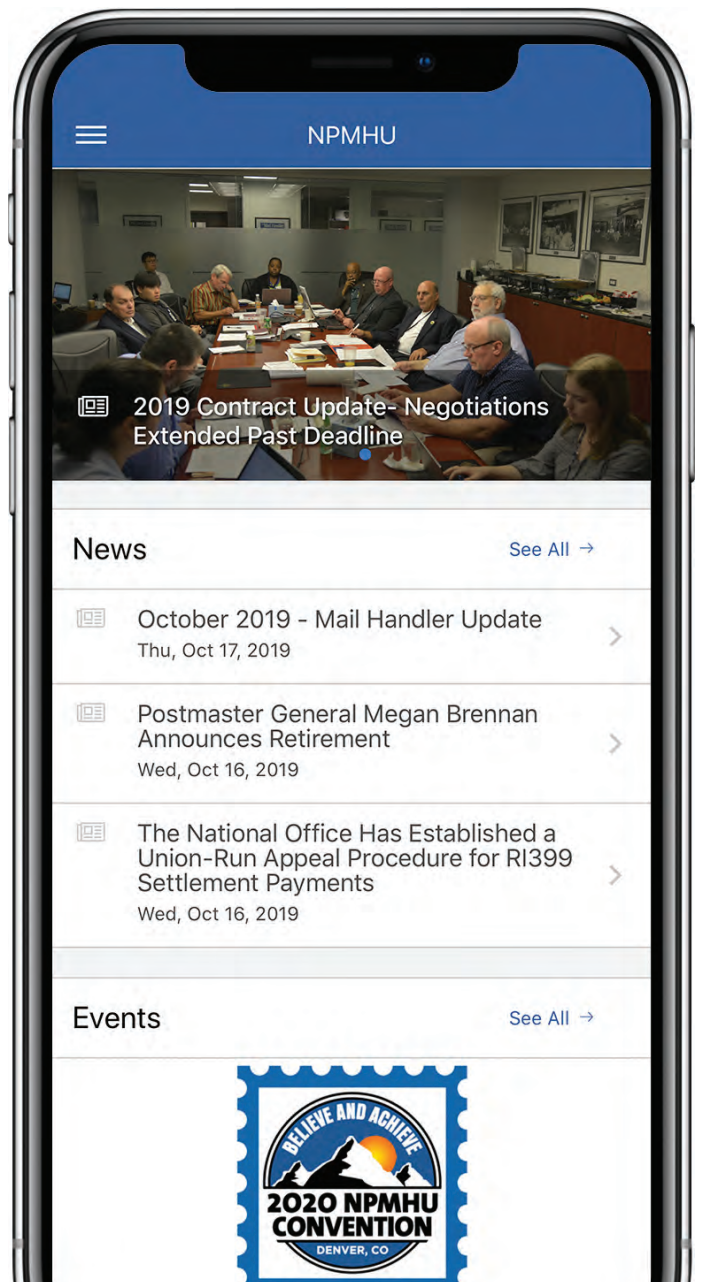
NPMHU

2019 Contract Update- Negotiations Extended Past Deadline

News

See All →

October 2019 - Mail Handler Update
Thu, Oct 17, 2019

Postmaster General Megan Brennan Announces Retirement
Wed, Oct 16, 2019

The National Office Has Established a Union-Run Appeal Procedure for RI399 Settlement Payments
Wed, Oct 16, 2019

Events

See All →

BELIEVE AND ACHIEVE
2020 NPMHU CONVENTION
DENVER, CO